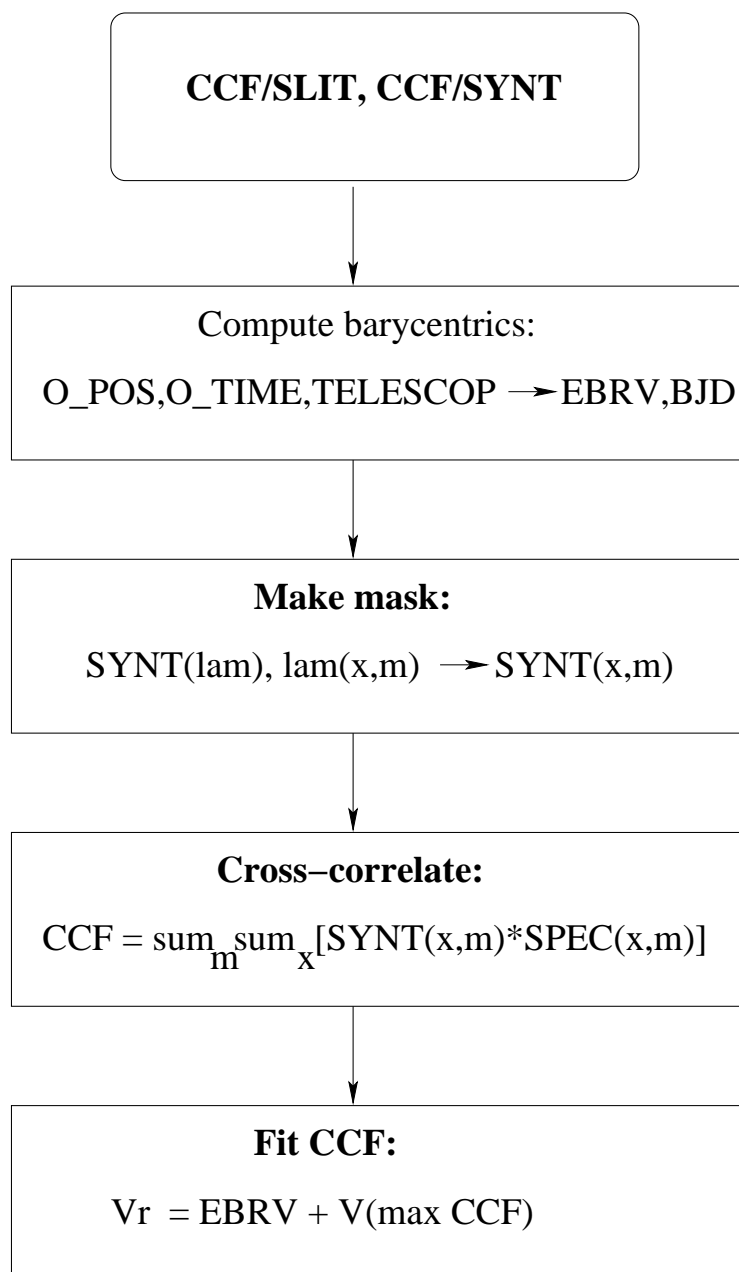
CCF/SLIT, CCF/SYNT

Compute barycentrics:

O_POS,O_TIME,TELESCOP → EBRV,BJD

Make mask:

SYNT(lam), lam(x,m) → SYNT(x,m)

Cross−correlate:

CCF = $sum_m sum_x$[SYNT(x,m)*SPEC(x,m)]

Fit CCF:

Vr = EBRV + V(max CCF)